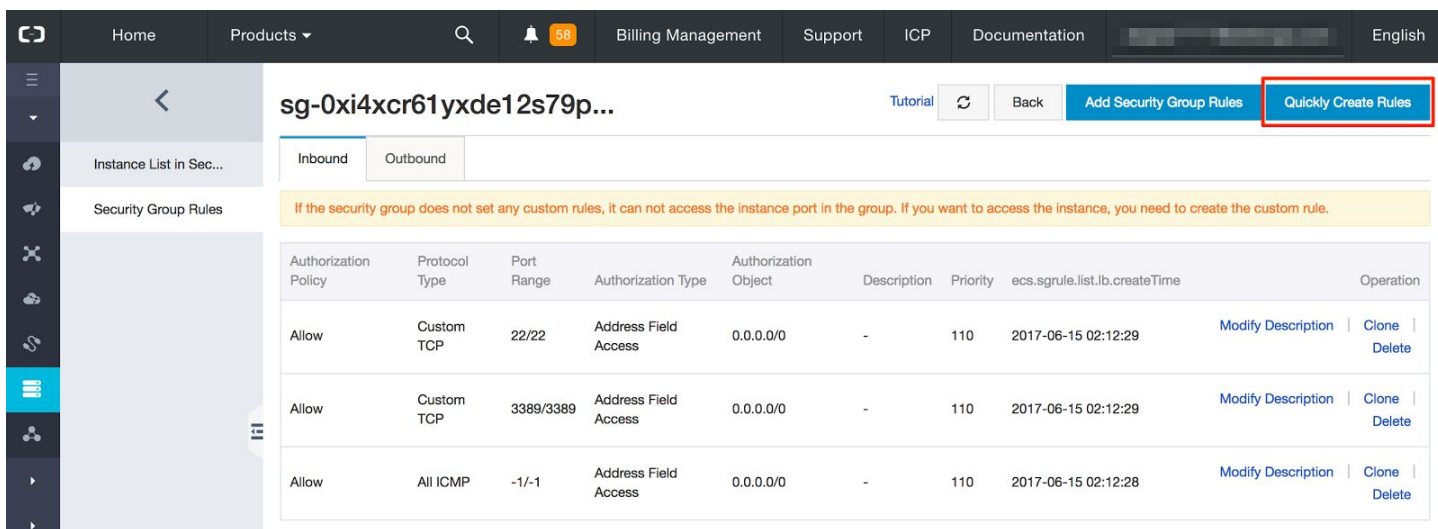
Home Products Billing Management Support ICP Documentation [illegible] English

58

Instance List in Sec...

Security Group Rules

sg-0xi4xcr61yxde12s79p...

Tutorial Back Add Security Group Rules Quickly Create Rules

Inbound Outbound

If the security group does not set any custom rules, it can not access the instance port in the group. If you want to access the instance, you need to create the custom rule.

| Authorization Policy | Protocol Type | Port Range | Authorization Type | Authorization Object | Description | Priority | ecs.sgrule.list.lb.createTime | Operation |
|---|---|---|---|---|---|---|---|---|
| Allow | Custom TCP | 22/22 | Address Field Access | 0.0.0.0/0 | - | 110 | 2017-06-15 02:12:29 | Modify Description \| Clone \| Delete |
| Allow | Custom TCP | 3389/3389 | Address Field Access | 0.0.0.0/0 | - | 110 | 2017-06-15 02:12:29 | Modify Description \| Clone \| Delete |
| Allow | All ICMP | -1/-1 | Address Field Access | 0.0.0.0/0 | - | 110 | 2017-06-15 02:12:28 | Modify Description \| Clone \| Delete |